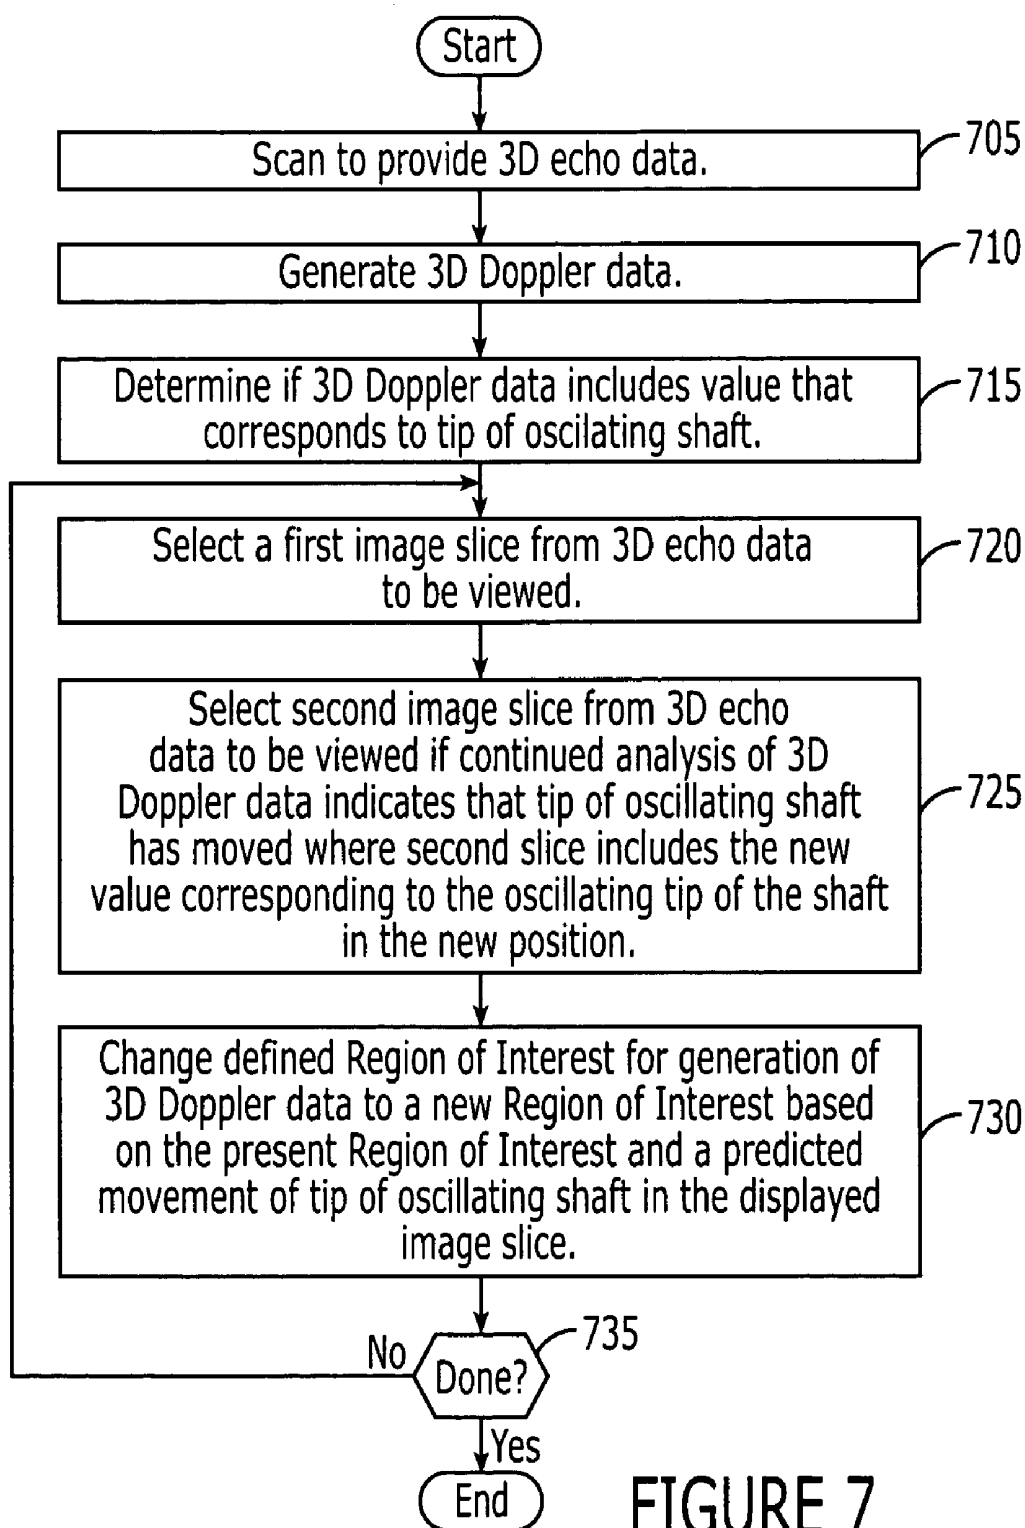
Start

Scan to provide 3D echo data.

705

Generate 3D Doppler data.

710

Determine if 3D Doppler data includes value that corresponds to tip of oscillating shaft.

715

Select a first image slice from 3D echo data to be viewed.

720

Select second image slice from 3D echo data to be viewed if continued analysis of 3D Doppler data indicates that tip of oscillating shaft has moved where second slice includes the new value corresponding to the oscillating tip of the shaft in the new position.

725

Change defined Region of Interest for generation of 3D Doppler data to a new Region of Interest based on the present Region of Interest and a predicted movement of tip of oscillating shaft in the displayed image slice.

730

No

Done?

735

Yes

End

FIGURE 7